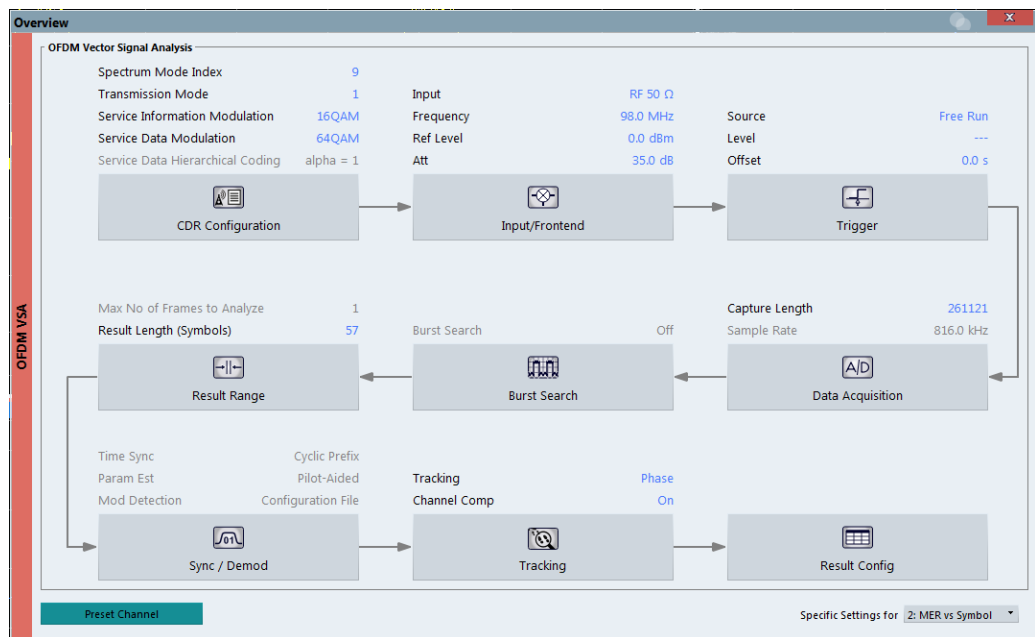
Overview

OFDM VSA

OFDM Vector Signal Analysis

Spectrum Mode Index 9
Transmission Mode 1
Service Information Modulation 16QAM
Service Data Modulation 64QAM
Service Data Hierarchical Coding alpha = 1

CDR Configuration

Input RF 50 Ω
Frequency 98.0 MHz
Ref Level 0.0 dBm
Att 35.0 dB

Input/Frontend

Source Free Run
Level ---
Offset 0.0 s

Trigger

Max No of Frames to Analyze 1
Result Length (Symbols) 57

Result Range

Burst Search Off

Burst Search

Capture Length 261121
Sample Rate 816.0 kHz

A/D

Data Acquisition

Time Sync Cyclic Prefix
Param Est Pilot-Aided
Mod Detection Configuration File

Sync / Demod

Tracking Phase
Channel Comp On

Tracking

Result Config

Preset Channel

Specific Settings for 2: MER vs Symbol